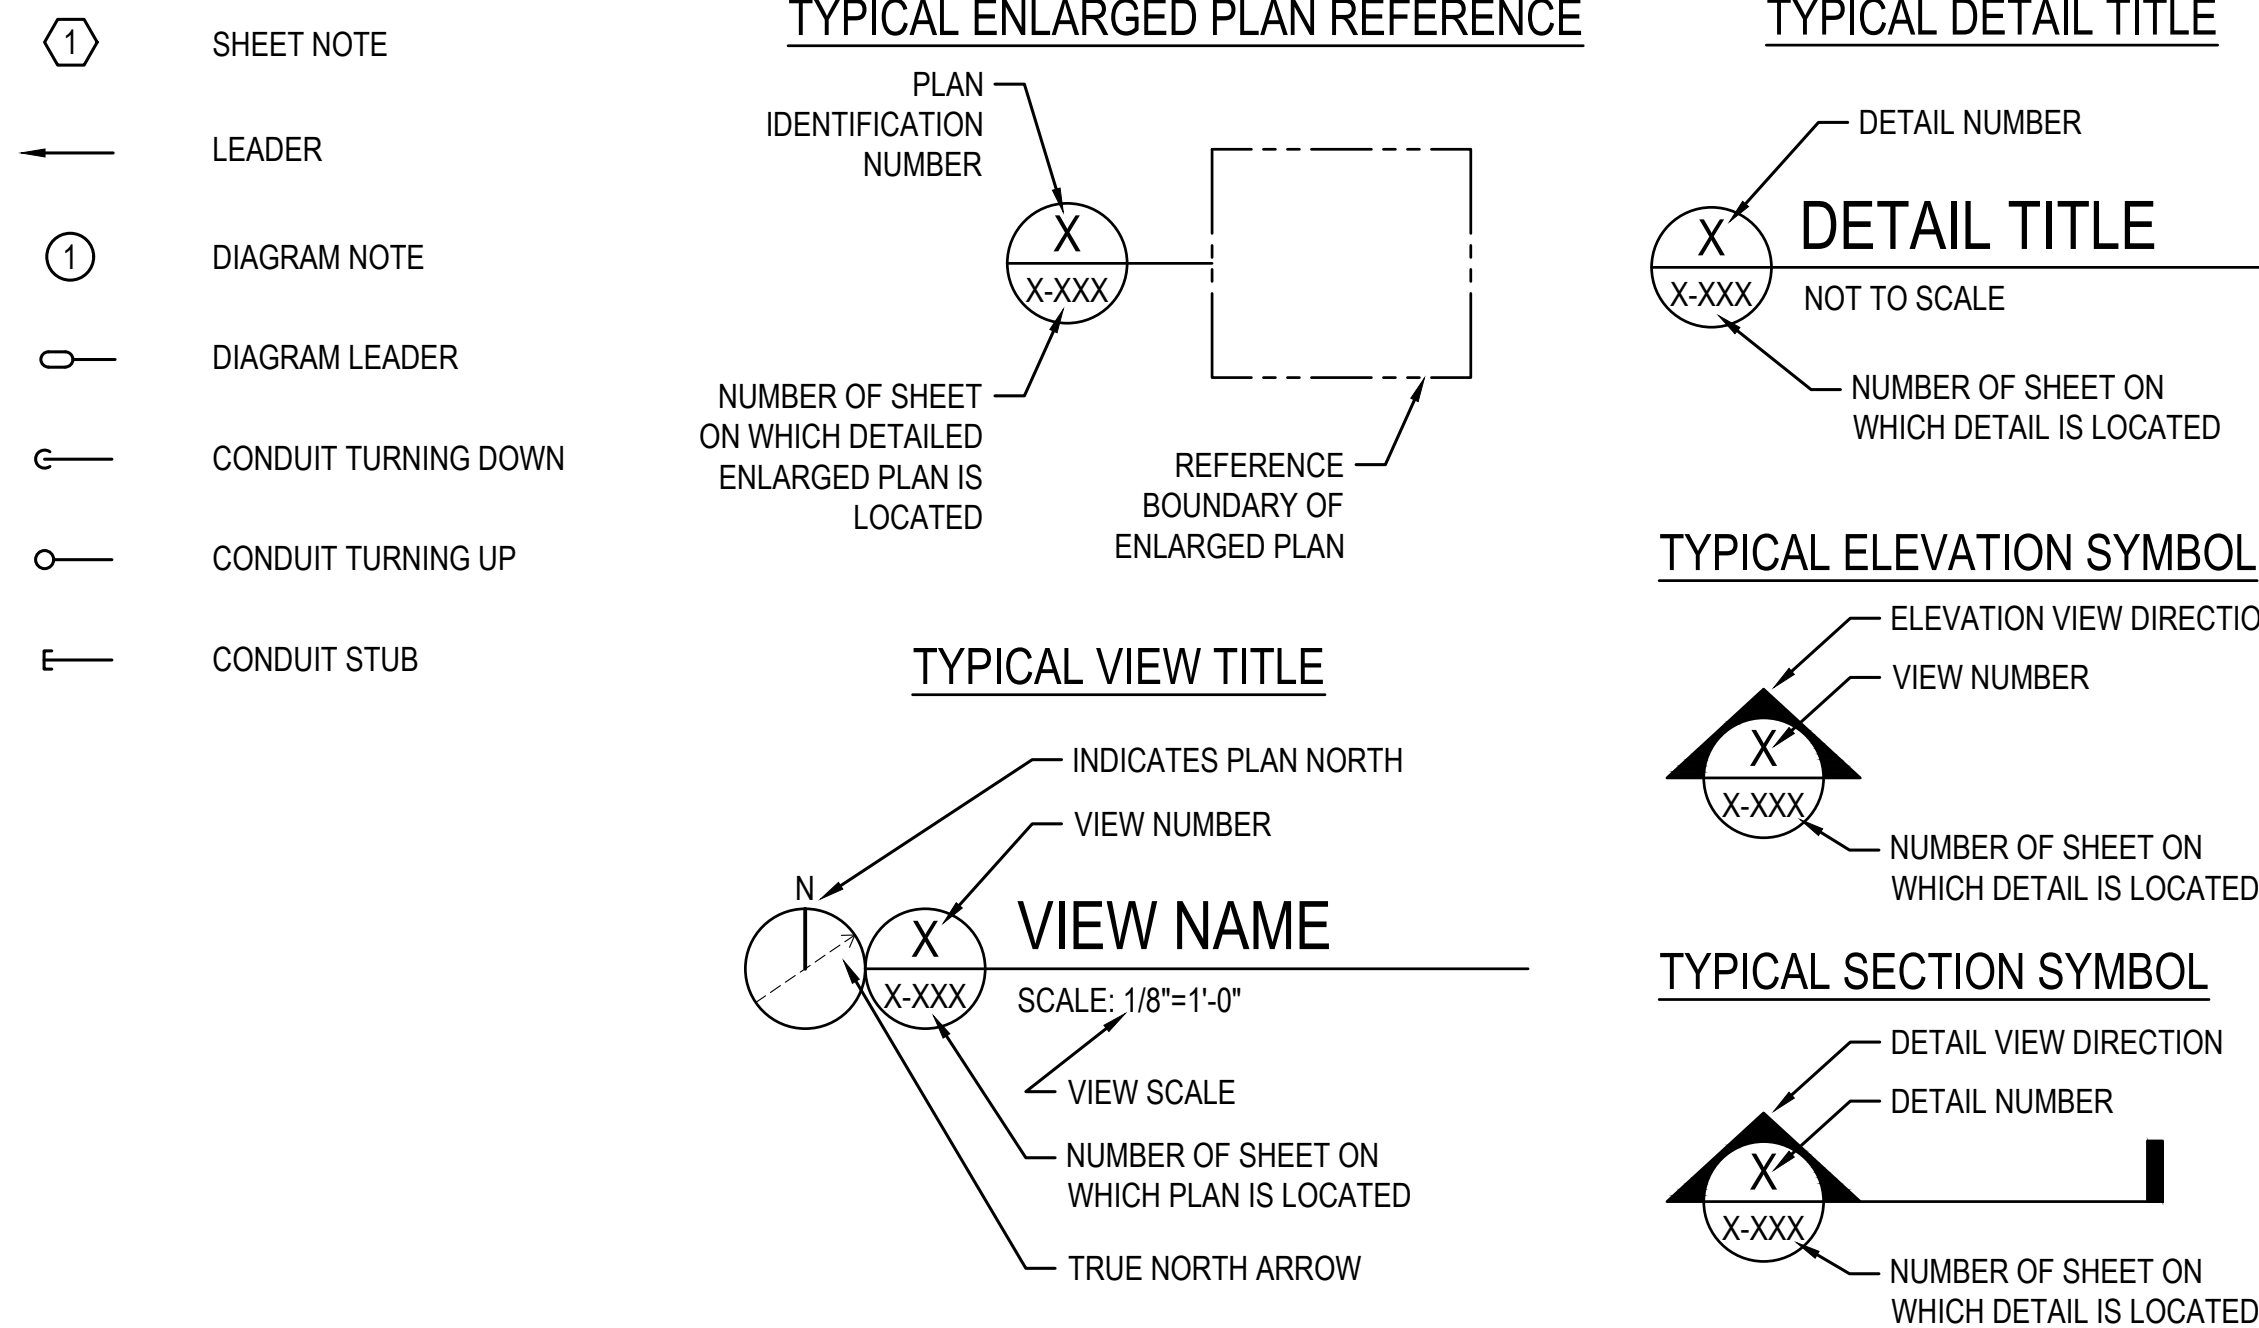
1 SHEET NOTE

LEADER

1 DIAGRAM NOTE

DIAGRAM LEADER

CONDUIT TURNING DOWN

CONDUIT TURNING UP

CONDUIT STUB

TYPICAL ENLARGED PLAN REFERENCE

PLAN IDENTIFICATION NUMBER

X

X-XXX

NUMBER OF SHEET ON WHICH DETAILED ENLARGED PLAN IS LOCATED

REFERENCE BOUNDARY OF ENLARGED PLAN

TYPICAL VIEW TITLE

INDICATES PLAN NORTH

VIEW NUMBER

N

X

X-XXX

VIEW NAME

SCALE: 1/8"=1'-0"

VIEW SCALE

NUMBER OF SHEET ON WHICH PLAN IS LOCATED

TRUE NORTH ARROW

TYPICAL DETAIL TITLE

DETAIL NUMBER

X

X-XXX

DETAIL TITLE

NOT TO SCALE

NUMBER OF SHEET ON WHICH DETAIL IS LOCATED

TYPICAL ELEVATION SYMBOL

ELEVATION VIEW DIRECTIO

VIEW NUMBER

X

X-XXX

NUMBER OF SHEET ON WHICH DETAIL IS LOCATED

TYPICAL SECTION SYMBOL

DETAIL VIEW DIRECTION

DETAIL NUMBER

X

X-XXX

NUMBER OF SHEET ON WHICH DETAIL IS LOCATED